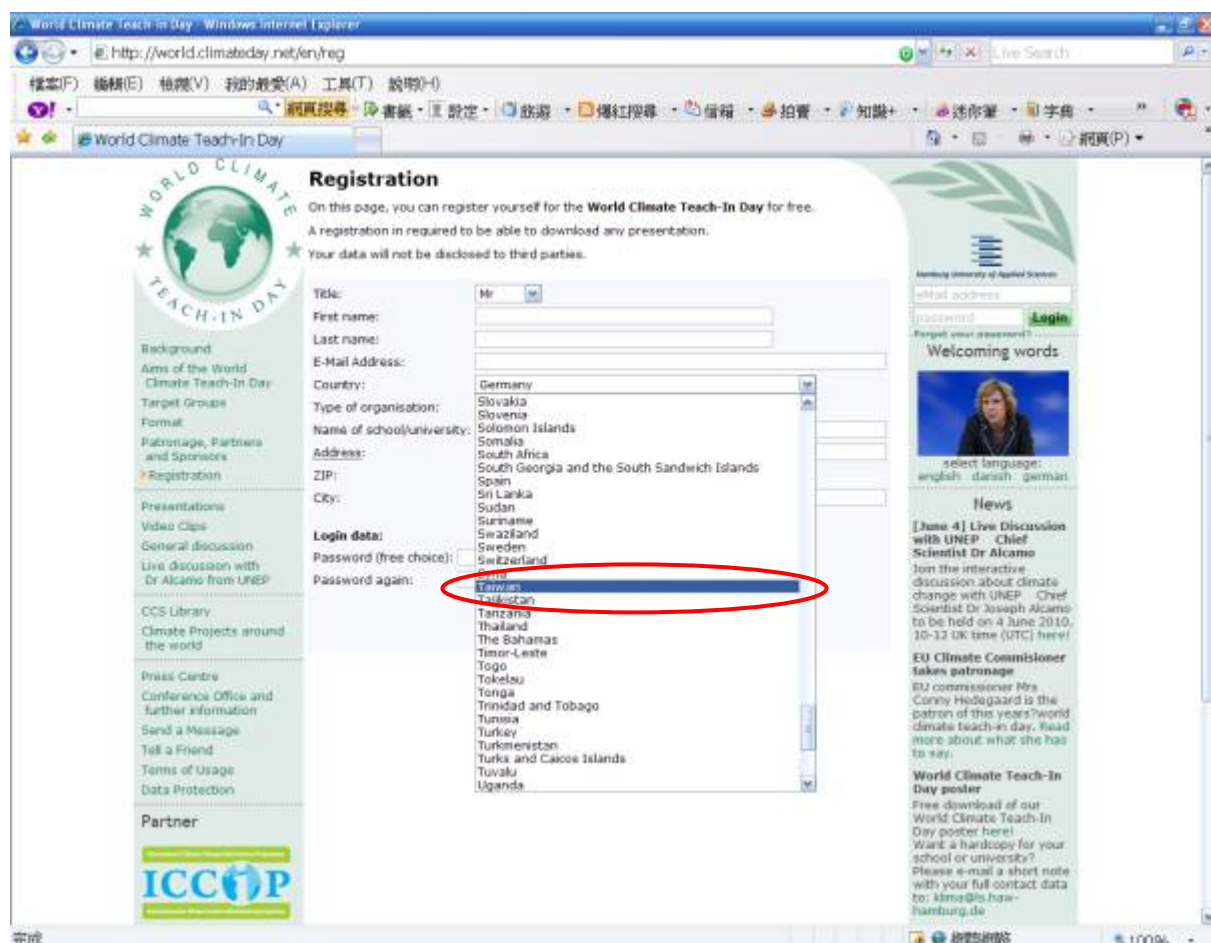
World Climate Teach-In Day - Windows Internet Explorer

http://world.climateday.net/en/reg

Live Search

檔案(F) 編輯(E) 檢視(V) 我的最愛(A) 工具(T) 說明(H)

網頁搜尋 書籤 設定 旅遊 爆紅搜尋 信箱 拍賣 知識+ 迷你筆 字典

World Climate Teach-In Day

網頁(P)

WORLD CLIMATE TEACH-IN DAY

Background
Aims of the World Climate Teach-In Day
Target Groups
Format
Patronage, Partners and Sponsors
Registration

Presentations
Video Clips
General discussion
Live discussion with Dr Alcamo from UNEP

CCS Library
Climate Projects around the world

Press Centre
Conference Office and further information
Send a Message
Tell a Friend
Terms of Usage
Data Protection

Partner

ICCP

Registration

On this page, you can register yourself for the **World Climate Teach-In Day** for free.

A registration in required to be able to download any presentation.

Your data will not be disclosed to third parties.

Title: Mr
First name:
Last name:
E-Mail Address:
Country: Germany
Type of organisation:
Name of school/university:
Address:
ZIP:
City:

Login data:
Password (free choice):
Password again:

Slovakia
Slovenia
Solomon Islands
Somalia
South Africa
South Georgia and the South Sandwich Islands
Spain
Sri Lanka
Sudan
Suriname
Swaziland
Sweden
Switzerland
Syria
Taiwan
Tajikistan
Tanzania
Thailand
The Bahamas
Timor-Leste
Togo
Tokelau
Tonga
Trinidad and Tobago
Tunisia
Turkey
Turkmenistan
Turks and Caicos Islands
Tuvalu
Uganda

Hamburg University of Applied Sciences

eMail address
password
Login
Forgot your password?

Welcoming words

select language:
english danish german

News

[June 4] Live Discussion with UNEP Chief Scientist Dr Alcamo
Join the interactive discussion about climate change with UNEP Chief Scientist Dr Joseph Alcamo to be held on 4 June 2010, 10-12 UK time (UTC) here!

EU Climate Commisioner takes patronage
EU commissioner Mrs Conny Hedegaard is the patron of this years?world climate teach-in day. Read more about what she has to say.

World Climate Teach-In Day poster
Free download of our World Climate Teach-In Day poster here!
Want a hardcopy for your school or university? Please e-mail a short note with your full contact data to: klima@ls.haw-hamburg.de

完成

網際網路

100%